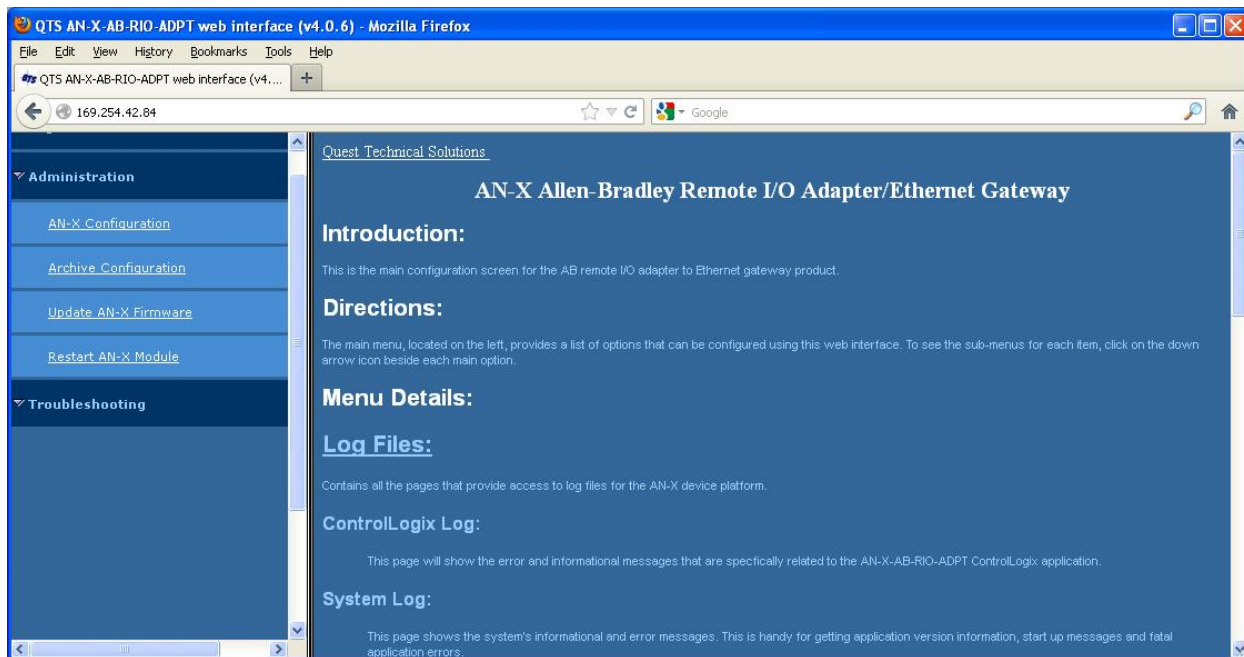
QTS AN-X-AB-RIO-ADPT web interface (v4.0.6) - Mozilla Firefox

File Edit View History Bookmarks Tools Help

QTS AN-X-AB-RIO-ADPT web interface (v4....

169.254.42.84

Google

Administration

AN-X Configuration

Archive Configuration

Update AN-X Firmware

Restart AN-X Module

Troubleshooting

Quest Technical Solutions

AN-X Allen-Bradley Remote I/O Adapter/Ethernet Gateway

Introduction:

This is the main configuration screen for the AB remote I/O adapter to Ethernet gateway product.

Directions:

The main menu, located on the left, provides a list of options that can be configured using this web interface. To see the sub-menus for each item, click on the down arrow icon beside each main option.

Menu Details:

Log Files:

Contains all the pages that provide access to log files for the AN-X device platform.

ControlLogix Log:

This page will show the error and informational messages that are specifically related to the AN-X-AB-RIO-ADPT ControlLogix application.

System Log:

This page shows the system's informational and error messages. This is handy for getting application version information, start up messages and fatal application errors.